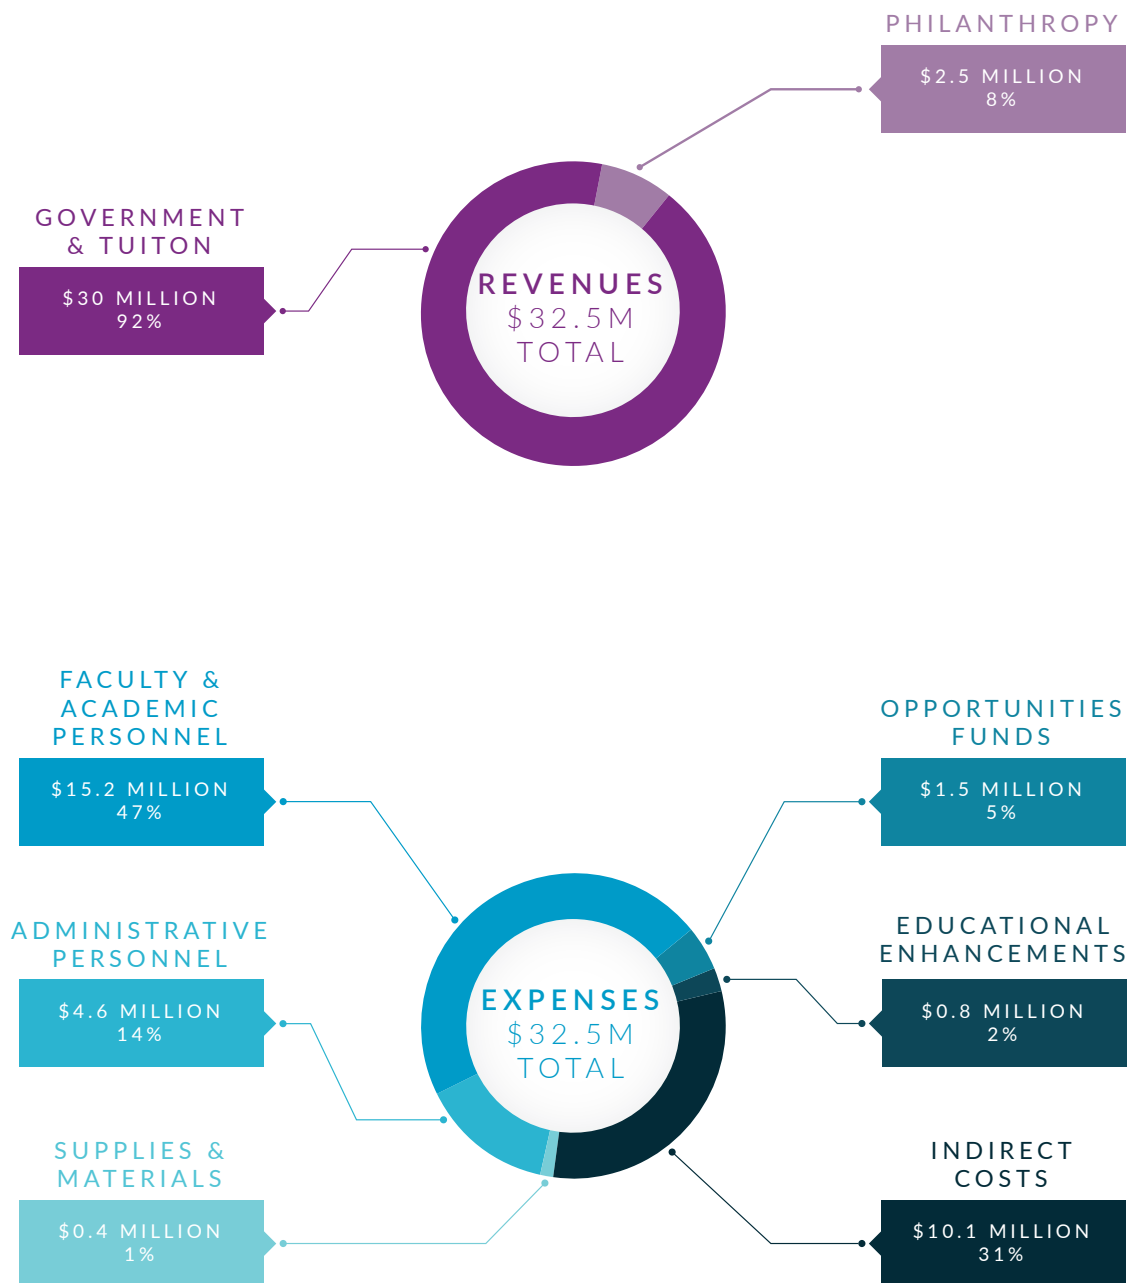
PHILANTHROPY

$2.5 MILLION
8%

GOVERNMENT & TUITON

$30 MILLION
92%

REVENUES
$32.5M
TOTAL

FACULTY & ACADEMIC PERSONNEL

$15.2 MILLION
47%

OPPORTUNITIES FUNDS

$1.5 MILLION
5%

ADMINISTRATIVE PERSONNEL

$4.6 MILLION
14%

EDUCATIONAL ENHANCEMENTS

$0.8 MILLION
2%

EXPENSES
$32.5M
TOTAL

SUPPLIES & MATERIALS

$0.4 MILLION
1%

INDIRECT COSTS

$10.1 MILLION
31%